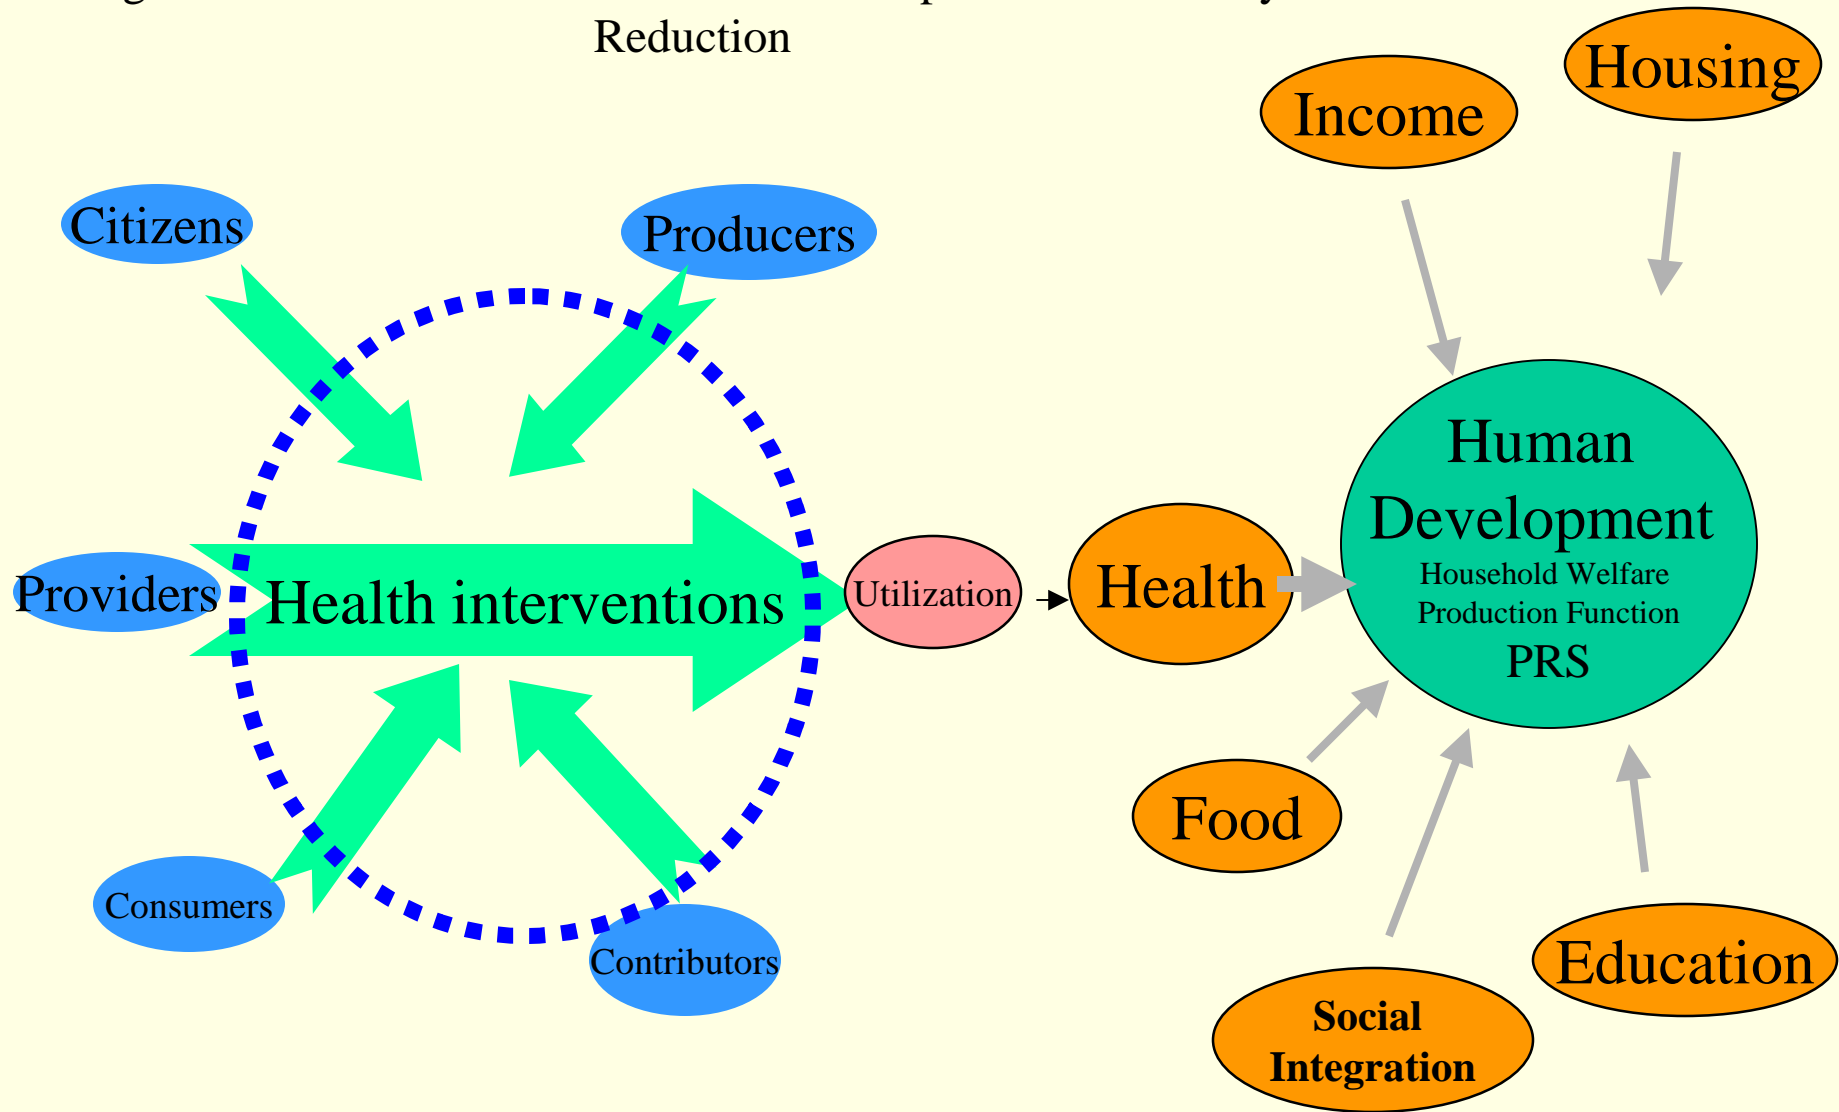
Reduction

Housing

Income

Citizens

Producers

Human Development
Household Welfare Production Function
PRS

Providers

Health interventions

Utilization

Health

Food

Consumers

Contributors

Social Integration

Education